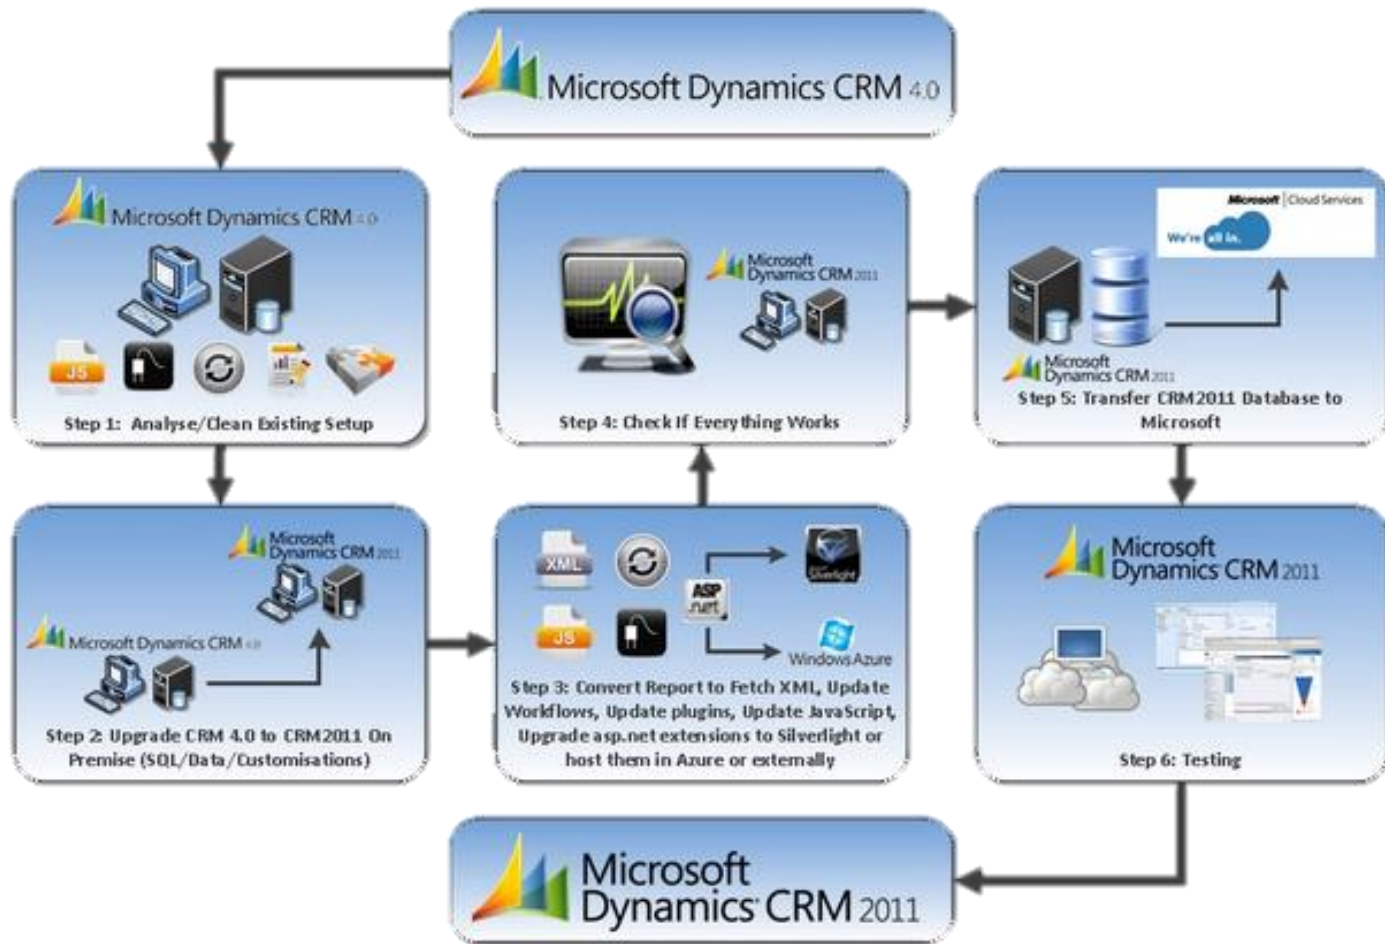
Microsoft Dynamics CRM 4.0

Microsoft Dynamics CRM 4.0

JS

Step 1: Analyse/Clean Existing Setup

Microsoft Dynamics CRM 2011

Step 4: Check If Everything Works

Microsoft | Cloud Services

We're all in.

Microsoft Dynamics CRM 2011

Step 5: Transfer CRM 2011 Database to Microsoft

Microsoft Dynamics CRM 2011

Microsoft Dynamics CRM 4.0

Step 2: Upgrade CRM 4.0 to CRM 2011 On Premise (SQL/Data/Customisations)

XML

JS

ASP.net

Silverlight

Windows Azure

Step 3: Convert Report to Fetch XML, Update Workflows, Update plugins, Update JavaScript, Upgrade asp.net extensions to Silverlight or host them in Azure or externally

Microsoft Dynamics CRM 2011

Step 6: Testing

Microsoft Dynamics CRM 2011